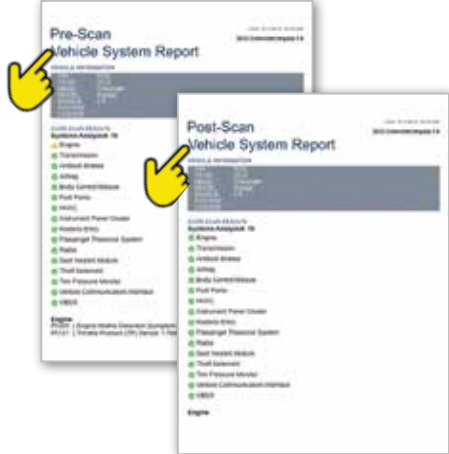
Pre-Scan
Vehicle System Report

2013 Chevrolet Impala 3.6

VEHICLE INFORMATION

SCAN RESULTS
Systems Analyzed: 19
Engine
Transmission
Antilock Brakes
Airbag
Body Control Module
Push Parts
HVAC
Instrument Panel Cluster
Keyless Entry
Passenger Presence System
Radio
Seat Heated Module
Theft Deterrent
Tire Pressure Monitor
Vehicle Communication Interface
OBDII

Engine
P0301 | Engine Misfire Detected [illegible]
P0121 | Throttle Position (TP) Sensor 1 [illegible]

Post-Scan
Vehicle System Report

2013 Chevrolet Impala 3.6

VEHICLE INFORMATION

SCAN RESULTS
Systems Analyzed: 19
Engine
Transmission
Antilock Brakes
Airbag
Body Control Module
Push Parts
HVAC
Instrument Panel Cluster
Keyless Entry
Passenger Presence System
Radio
Seat Heated Module
Theft Deterrent
Tire Pressure Monitor
Vehicle Communication Interface
OBDII

Engine